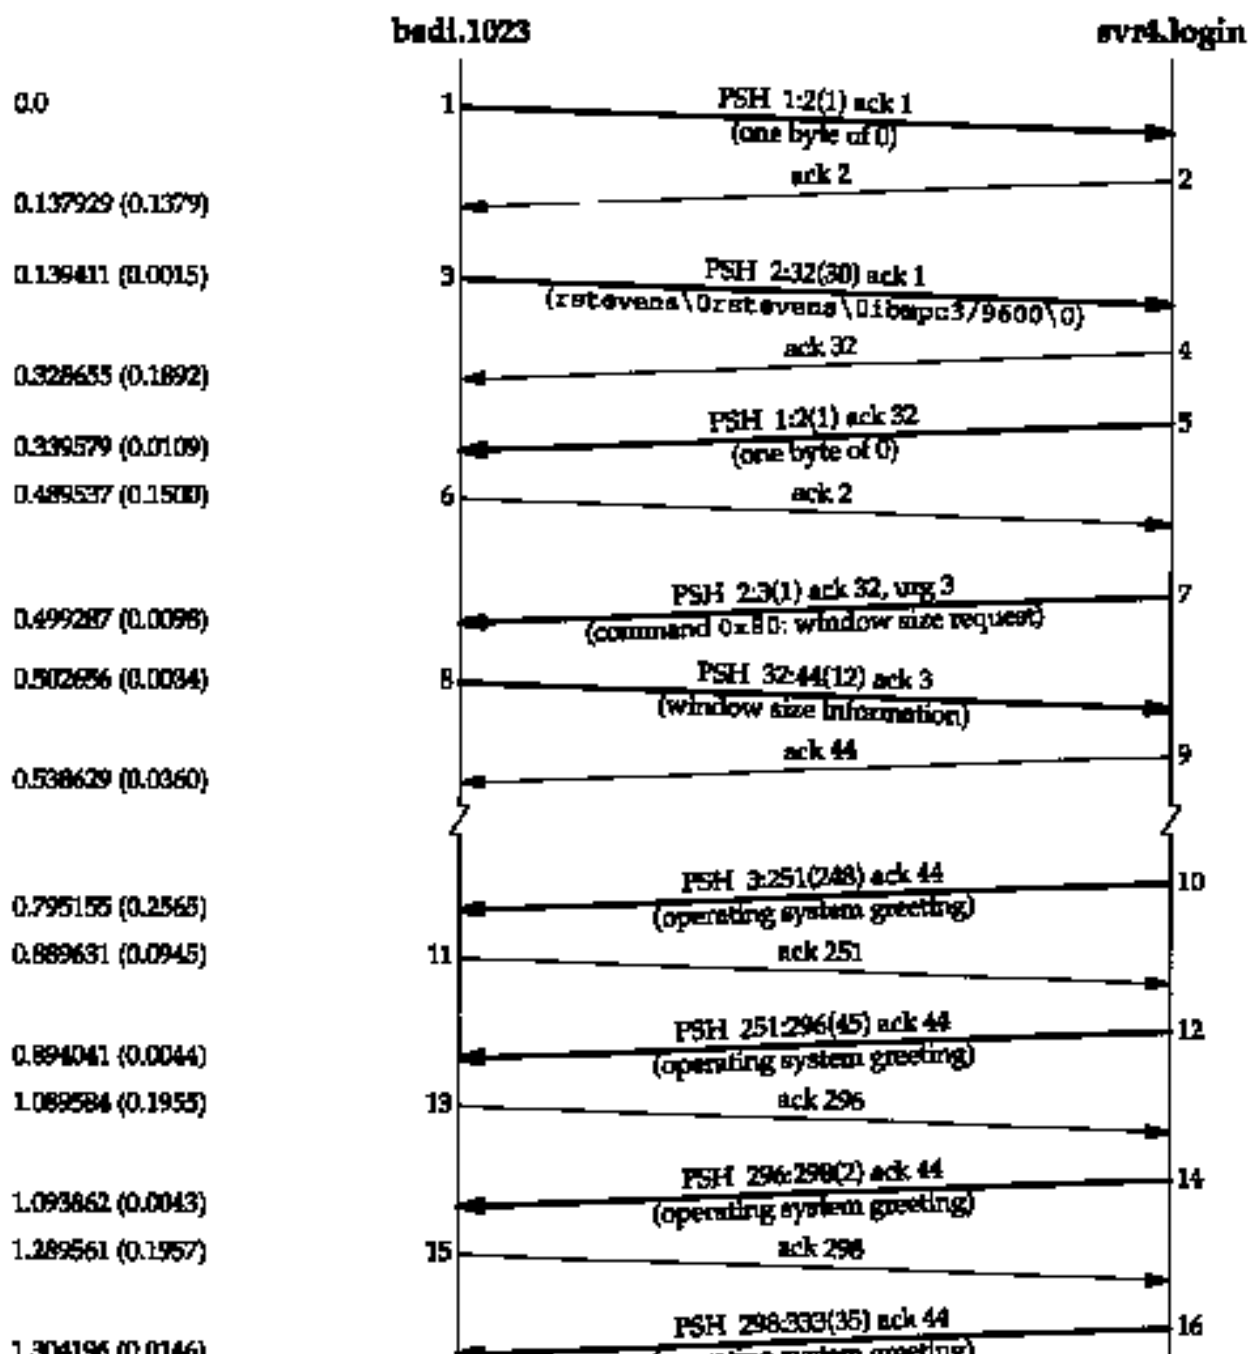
bsdi.1023

svr4.login

0.0

1

PSH 1:2(1) ack 1
(one byte of 0)

ack 2

2

0.137929 (0.1379)

0.139411 (0.0015)

3

PSH 2:32(30) ack 1
(rstevens\0rstevens\0ibmpc3/9600\0)

ack 32

4

0.328655 (0.1892)

PSH 1:2(1) ack 32
(one byte of 0)

5

0.339579 (0.0109)

0.489537 (0.1500)

6

ack 2

PSH 2:3(1) ack 32, urg 3
(command 0x80: window size request)

7

0.499287 (0.0098)

0.502656 (0.0034)

8

PSH 32:44(12) ack 3
(window size information)

ack 44

9

0.538629 (0.0360)

PSH 3:251(248) ack 44
(operating system greeting)

10

0.795155 (0.2565)

0.889631 (0.0945)

11

ack 251

PSH 251:296(45) ack 44
(operating system greeting)

12

0.894041 (0.0044)

1.089584 (0.1955)

13

ack 296

PSH 296:298(2) ack 44
(operating system greeting)

14

1.093862 (0.0043)

1.289561 (0.1957)

15

ack 298

PSH 298:333(35) ack 44
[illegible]

16

1.304196 (0.0146)